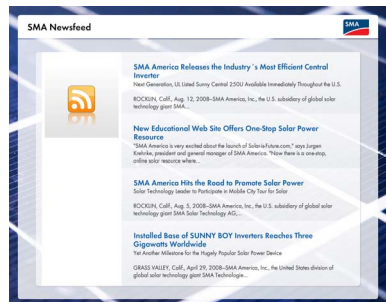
SMA Newsfeed

SMA

SMA America Releases the Industry´s Most Efficient Central Inverter
Next Generation, UL Listed Sunny Central 250U Available Immediately Throughout the U.S.

ROCKLIN, Calif., Aug. 12, 2008–SMA America, Inc., the U.S. subsidiary of global solar technology giant SMA...

New Educational Web Site Offers One-Stop Solar Power Resource
"SMA America is very excited about the launch of Solar-is-future.com," says Jurgen Krehnke, president and general manager of SMA America. "Now there is a one-stop, online solar resource where...

SMA America Hits the Road to Promote Solar Power
Solar Technology Leader to Participate in Mobile City Tour for Solar

ROCKLIN, Calif., Aug. 5, 2008–SMA America, Inc., the U.S. subsidiary of global solar technology giant SMA Solar Technology AG,...

Installed Base of SUNNY BOY Inverters Reaches Three Gigawatts Worldwide
Yet Another Milestone for the Hugely Popular Solar Power Device

GRASS VALLEY, Calif., April 29, 2008–SMA America, Inc., the United States division of global solar technology giant SMA Technologie...